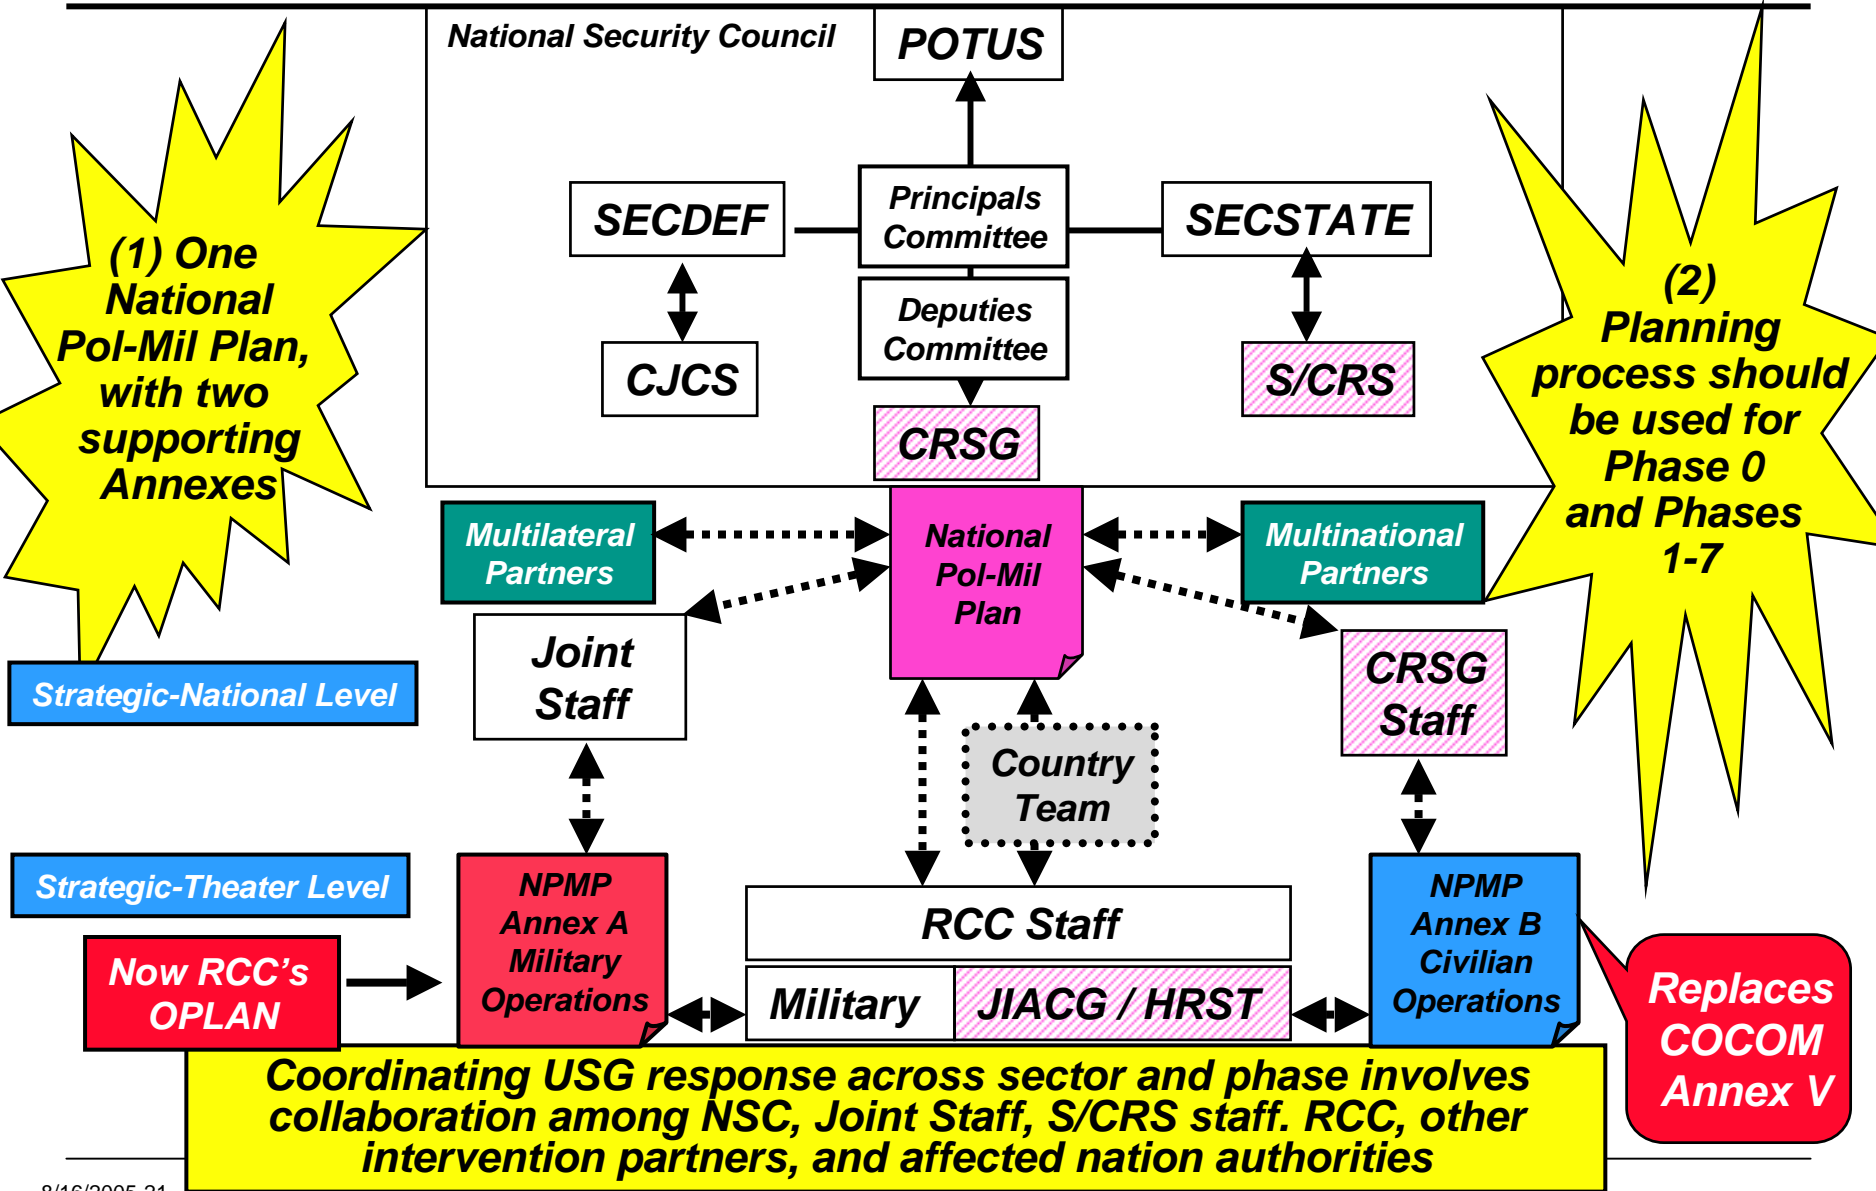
National Security Council

POTUS

SECDEF

Principals Committee

SECSTATE

CJCS

Deputies Committee

S/CRS

CRSG

(1) One National Pol-Mil Plan, with two supporting Annexes

(2) Planning process should be used for Phase 0 and Phases 1-7

Multilateral Partners

National Pol-Mil Plan

Multinational Partners

Joint Staff

CRSG Staff

Strategic-National Level

Country Team

Strategic-Theater Level

NPMP Annex A Military Operations

RCC Staff

NPMP Annex B Civilian Operations

Now RCC's OPLAN

Military

JIACG / HRST

Replaces COCOM Annex V

Coordinating USG response across sector and phase involves collaboration among NSC, Joint Staff, S/CRS staff. RCC, other intervention partners, and affected nation authorities

8/16/2005 21